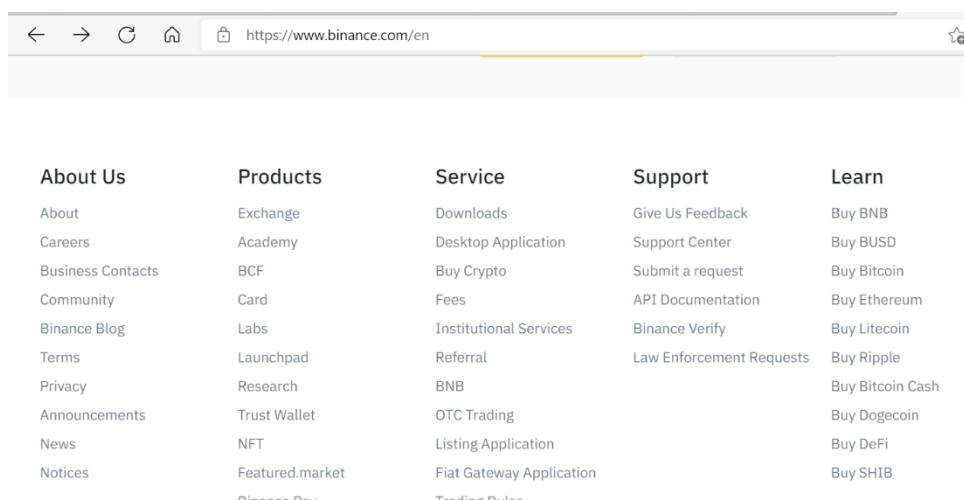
https://www.binance.com/en

About Us
About
Careers
Business Contacts
Community
Binance Blog
Terms
Privacy
Announcements
News
Notices

Products
Exchange
Academy
BCF
Card
Labs
Launchpad
Research
Trust Wallet
NFT
Featured.market
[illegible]

Service
Downloads
Desktop Application
Buy Crypto
Fees
Institutional Services
Referral
BNB
OTC Trading
Listing Application
Fiat Gateway Application
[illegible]

Support
Give Us Feedback
Support Center
Submit a request
API Documentation
Binance Verify
Law Enforcement Requests

Learn
Buy BNB
Buy BUSD
Buy Bitcoin
Buy Ethereum
Buy Litecoin
Buy Ripple
Buy Bitcoin Cash
Buy Dogecoin
Buy DeFi
Buy SHIB